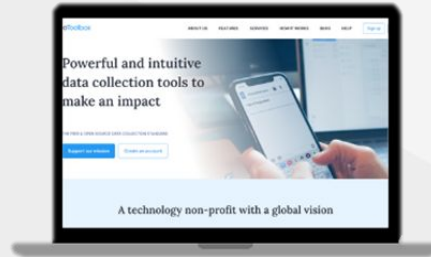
toolbox

ABOUT US FEATURES SERVICES HOW IT WORKS NEWS HELP Sign up

Powerful and intuitive data collection tools to make an impact

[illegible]

Support our mission Create an account

A technology non-profit with a global vision